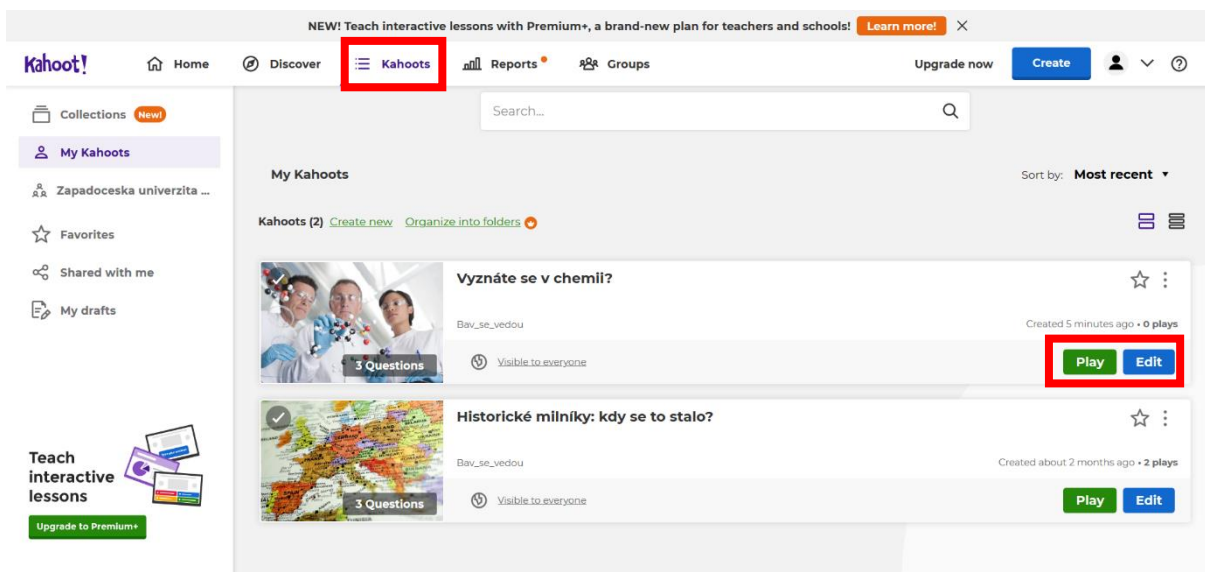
NEW! Teach interactive lessons with Premium+, a brand-new plan for teachers and schools! Learn more! ×

Kahoot! Home Discover Kahoots Reports Groups Upgrade now Create

Search...

Collections New!
My Kahoots
Zapadoceska univerzita ...
Favorites
Shared with me
My drafts

My Kahoots
Sort by: Most recent

Kahoots (2) Create new Organize into folders

Vyznáte se v chemii?
Bav_se_vedou
Created 5 minutes ago • 0 plays
3 Questions
Visible to everyone
Play Edit

Historické milníky: kdy se to stalo?
Bav_se_vedou
Created about 2 months ago • 2 plays
3 Questions
Visible to everyone
Play Edit

Teach interactive lessons
Upgrade to Premium+